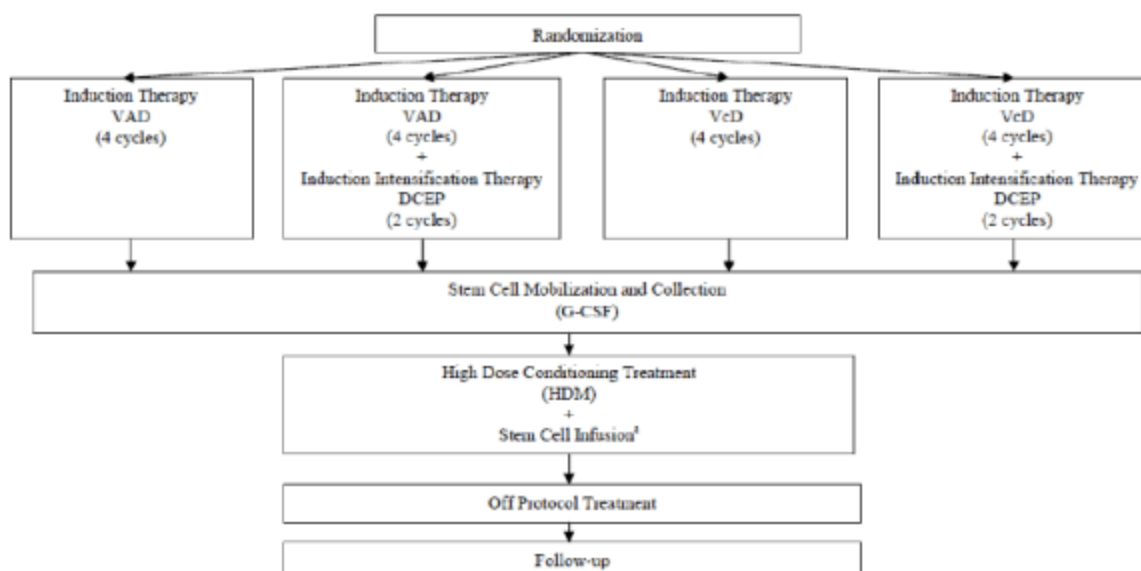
Randomization

Induction Therapy
VAD
(4 cycles)

Induction Therapy
VAD
(4 cycles)
+
Induction Intensification Therapy
DCEP
(2 cycles)

Induction Therapy
VcD
(4 cycles)

Induction Therapy
VcD
(4 cycles)
+
Induction Intensification Therapy
DCEP
(2 cycles)

Stem Cell Mobilization and Collection
(G-CSF)

High Dose Conditioning Treatment
(HDM)
+
Stem Cell Infusion$^1$

Off Protocol Treatment

Follow-up